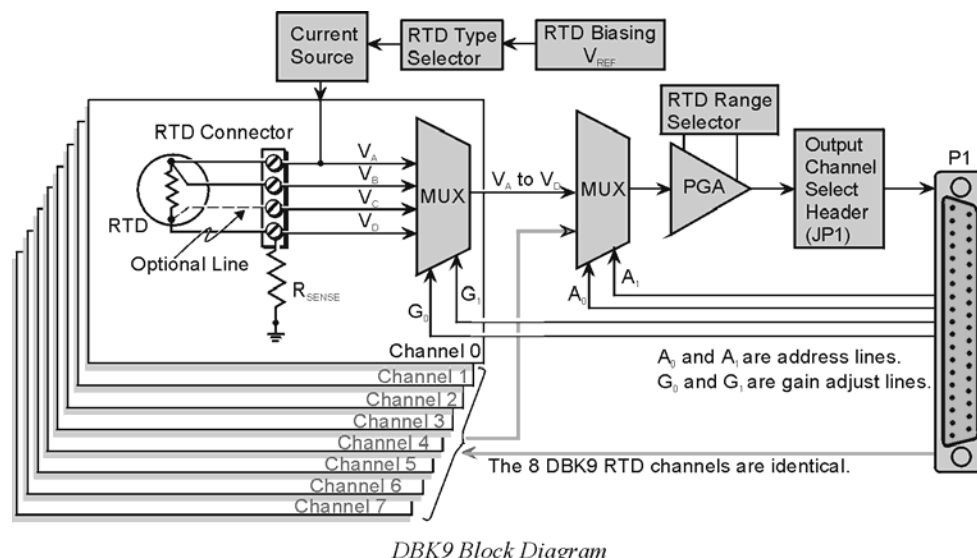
Current Source

RTD Type Selector

RTD Biasing $V_{REF}$

RTD Connector

RTD

Optional Line

$V_A$

$V_B$

$V_C$

$V_D$

MUX

$R_{SENSE}$

$G_0$

$G_1$

$V_A$ to $V_D$

MUX

$A_0$

$A_1$

RTD Range Selector

PGA

Output Channel Select Header (JP1)

P1

Channel 0

Channel 1

Channel 2

Channel 3

Channel 4

Channel 5

Channel 6

Channel 7

$A_0$ and $A_1$ are address lines.
$G_0$ and $G_1$ are gain adjust lines.

The 8 DBK9 RTD channels are identical.

DBK9 Block Diagram